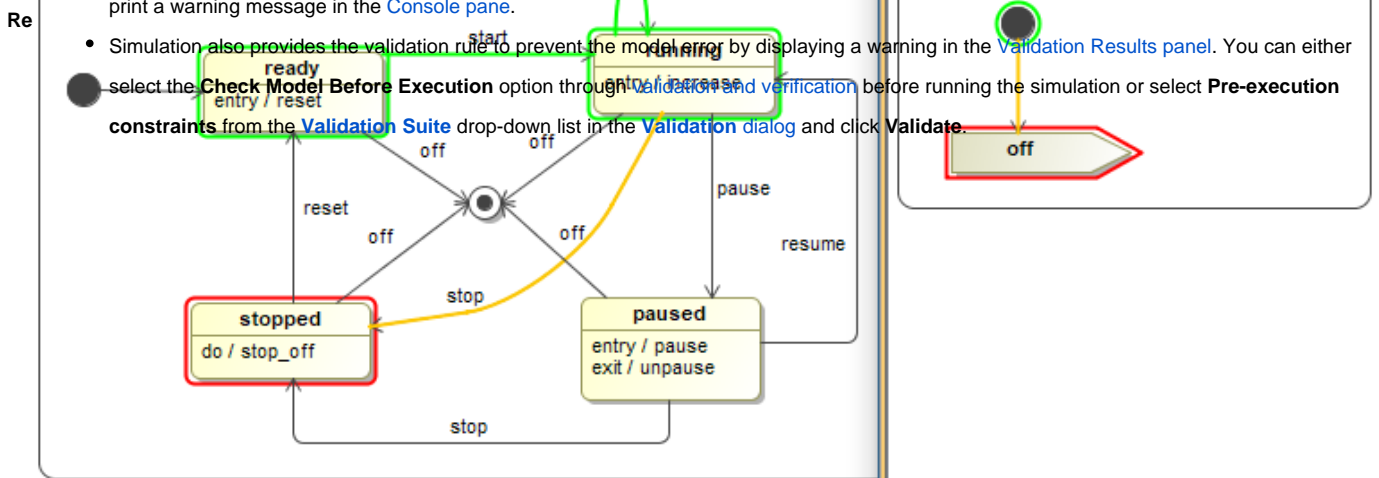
Re

print a warning message in the Console pane.

• Simulation also provides the validation rule to prevent the model error by displaying a warning in the Validation Results panel. You can either select the **Check Model Before Execution** option through validation and verification before running the simulation or select **Pre-execution constraints** from the **Validation Suite** drop-down list in the **Validation** dialog and click **Validate**.

start
ready
entry / reset
running
entry / increase
off
off
pause
reset
off
off
resume
stop
stopped
do / stop_off
paused
entry / pause
exit / unpause
stop
off